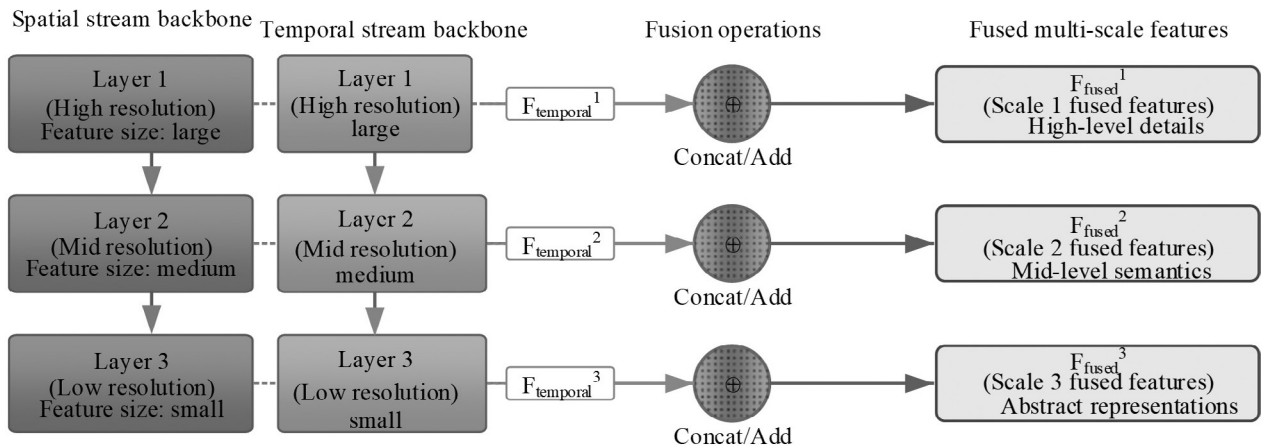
Spatial stream backbone

Temporal stream backbone

Fusion operations

Fused multi-scale features

Layer 1
(High resolution)
Feature size: large

Layer 1
(High resolution)
large

$F_{temporal}^{1}$

$\oplus$

Concat/Add

$F_{fused}^{1}$
(Scale 1 fused features)
High-level details

Layer 2
(Mid resolution)
Feature size: medium

Layer 2
(Mid resolution)
medium

$F_{temporal}^{2}$

$\oplus$

Concat/Add

$F_{fused}^{2}$
(Scale 2 fused features)
Mid-level semantics

Layer 3
(Low resolution)
Feature size: small

Layer 3
(Low resolution)
small

$F_{temporal}^{3}$

$\oplus$

Concat/Add

$F_{fused}^{3}$
(Scale 3 fused features)
Abstract representations